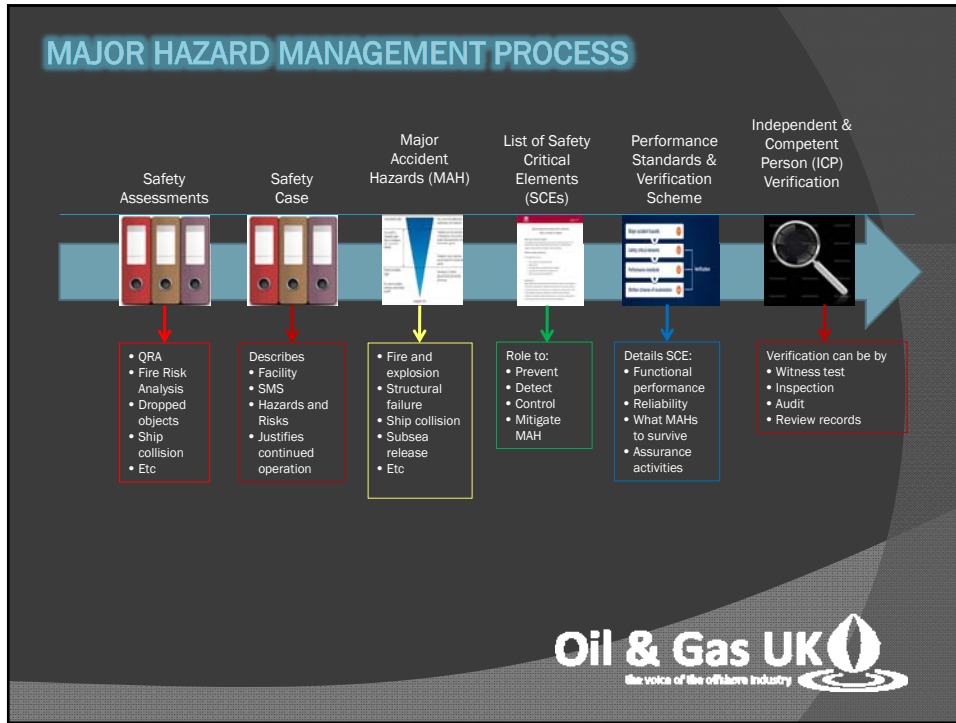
MAJOR HAZARD MANAGEMENT PROCESS

Safety Assessments

Safety Case

Major Accident Hazards (MAH)

List of Safety Critical Elements (SCEs)

Performance Standards & Verification Scheme

Independent & Competent Person (ICP) Verification

• QRA
• Fire Risk Analysis
• Dropped objects
• Ship collision
• Etc

Describes
• Facility
• SMS
• Hazards and Risks
• Justifies continued operation

• Fire and explosion
• Structural failure
• Ship collision
• Subsea release
• Etc

Role to:
• Prevent
• Detect
• Control
• Mitigate MAH

Details SCE:
• Functional performance
• Reliability
• What MAHs to survive
• Assurance activities

Verification can be by
• Witness test
• Inspection
• Audit
• Review records

Oil & Gas UK
the voice of the offshore industry